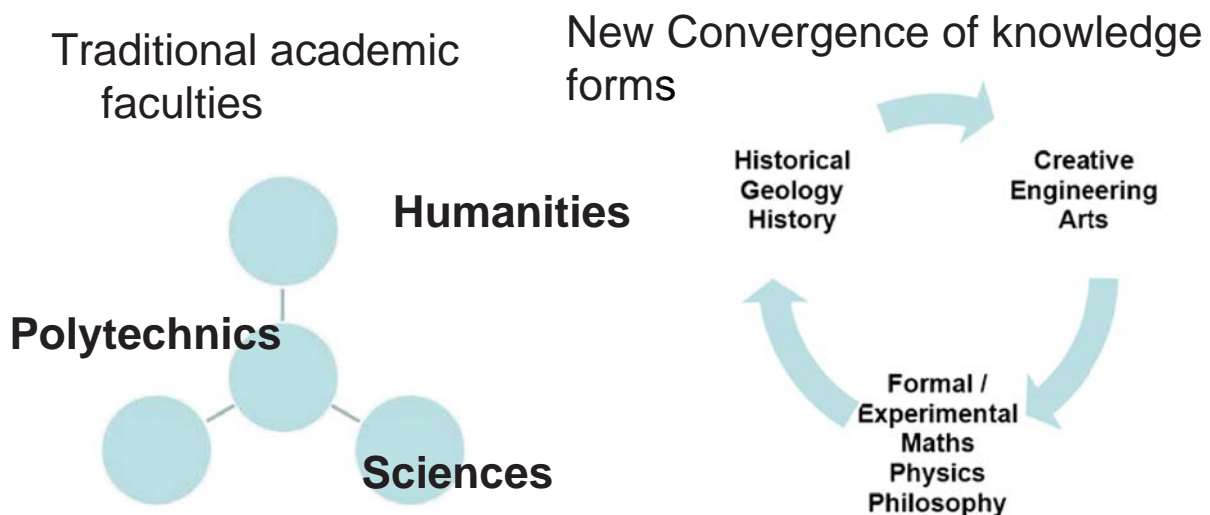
Traditional academic faculties

New Convergence of knowledge forms

Humanities

Polytechnics

Sciences

Historical
Geology
History

Creative
Engineering
Arts

Formal /
Experimental
Maths
Physics
Philosophy